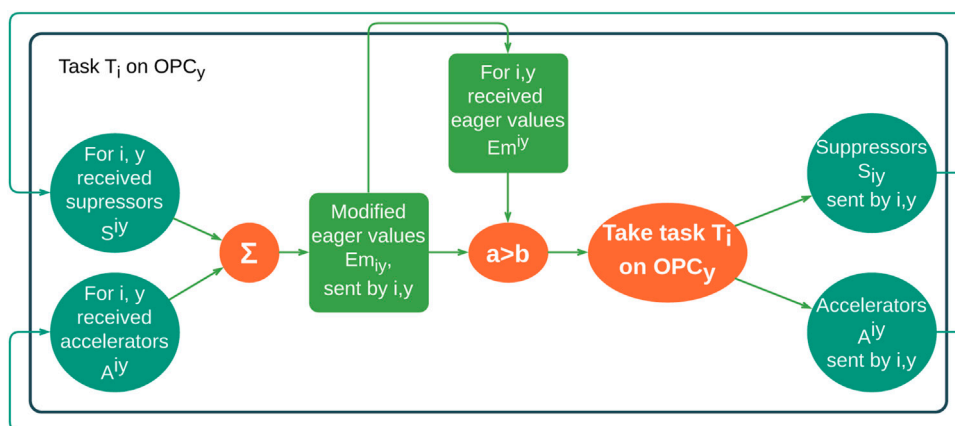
Task $T_i$ on $OPC_y$

For i, y received supressors $S^{iy}$

For i, y received accelerators $A^{iy}$

$\Sigma$

Modified eager values $Em_{iy}$, sent by i,y

For i,y received eager values $Em^{iy}$

a>b

Take task $T_i$ on $OPC_y$

Suppressors $S_{iy}$ sent by i,y

Accelerators $A^{iy}$ sent by i,y